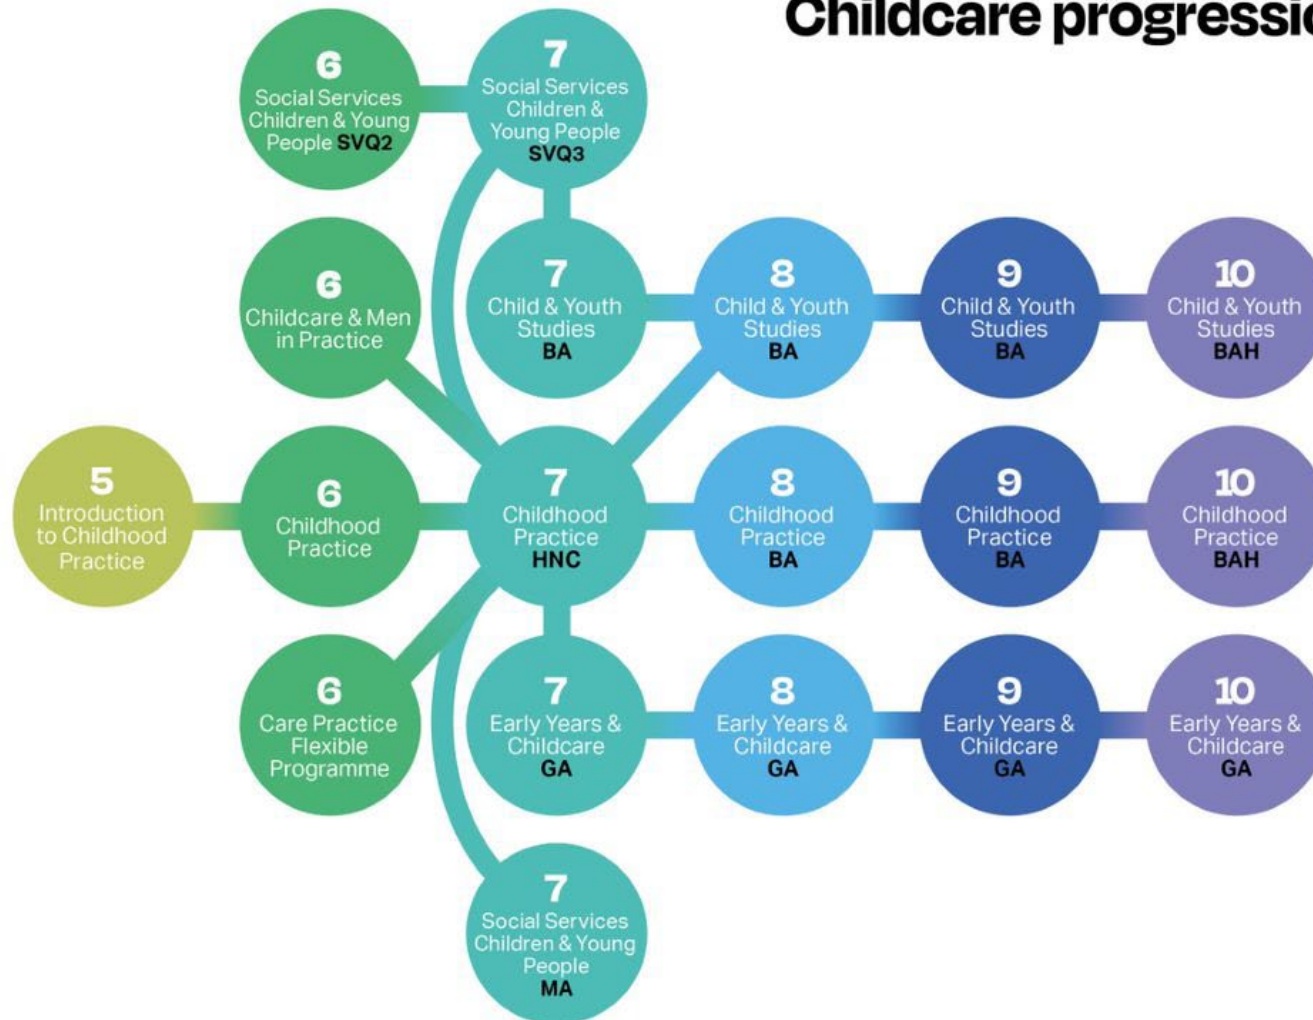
Childcare progressi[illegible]

6
Social Services Children & Young People SVQ2

7
Social Services Children & Young People
SVQ3

6
Childcare & Men in Practice

7
Child & Youth Studies
BA

8
Child & Youth Studies
BA

9
Child & Youth Studies
BA

10
Child & Youth Studies
BAH

5
Introduction to Childhood Practice

6
Childhood Practice

7
Childhood Practice
HNC

8
Childhood Practice
BA

9
Childhood Practice
BA

10
Childhood Practice
BAH

6
Care Practice Flexible Programme

7
Early Years & Childcare
GA

8
Early Years & Childcare
GA

9
Early Years & Childcare
GA

10
Early Years & Childcare
GA

7
Social Services Children & Young People
MA